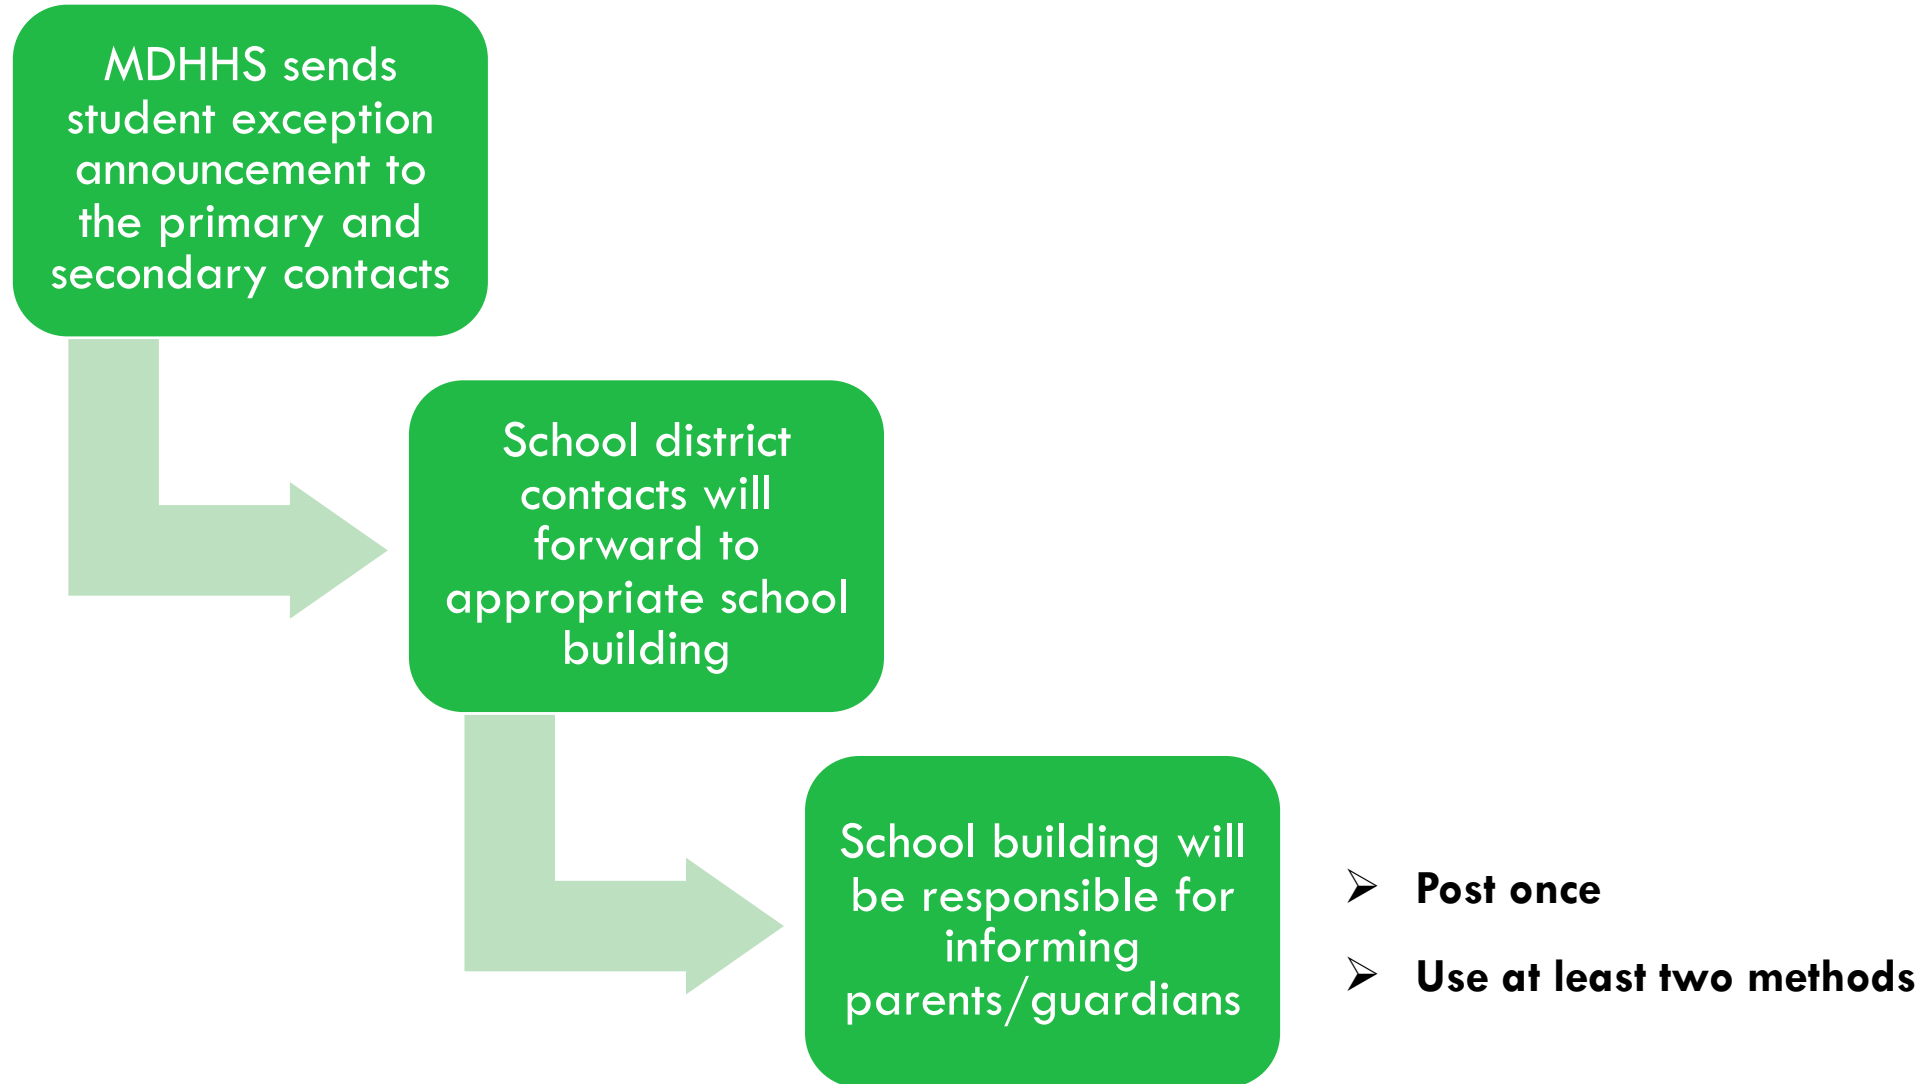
MDHHS sends student exception announcement to the primary and secondary contacts

School district contacts will forward to appropriate school building

School building will be responsible for informing parents/guardians

➢ Post once

➢ Use at least two methods